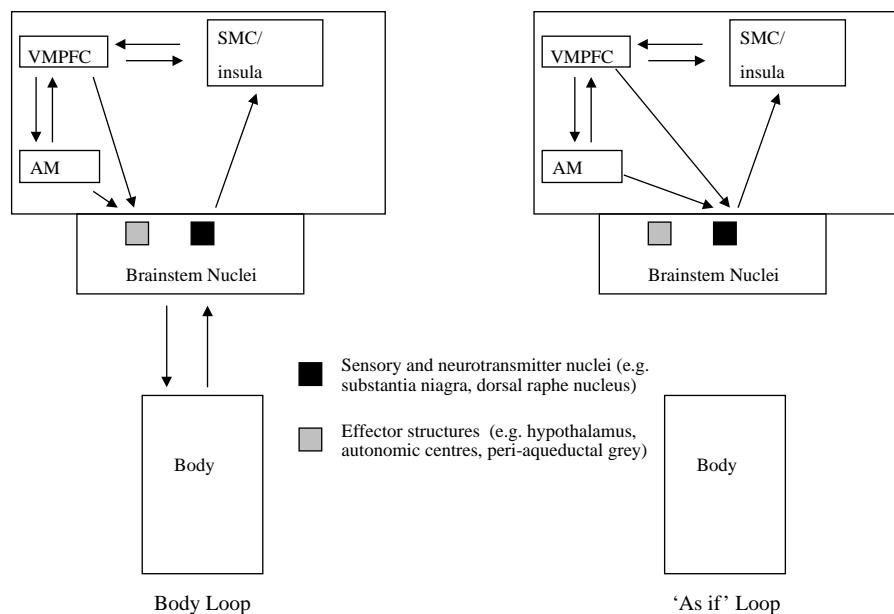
VMPFC

SMC/ insula

AM

Brainstem Nuclei

Body

Body Loop

VMPFC

SMC/ insula

AM

Brainstem Nuclei

Sensory and neurotransmitter nuclei (e.g. substantia niagra, dorsal raphe nucleus)

Effector structures (e.g. hypothalamus, autonomic centres, peri-aqueductal grey)

Body

'As if' Loop